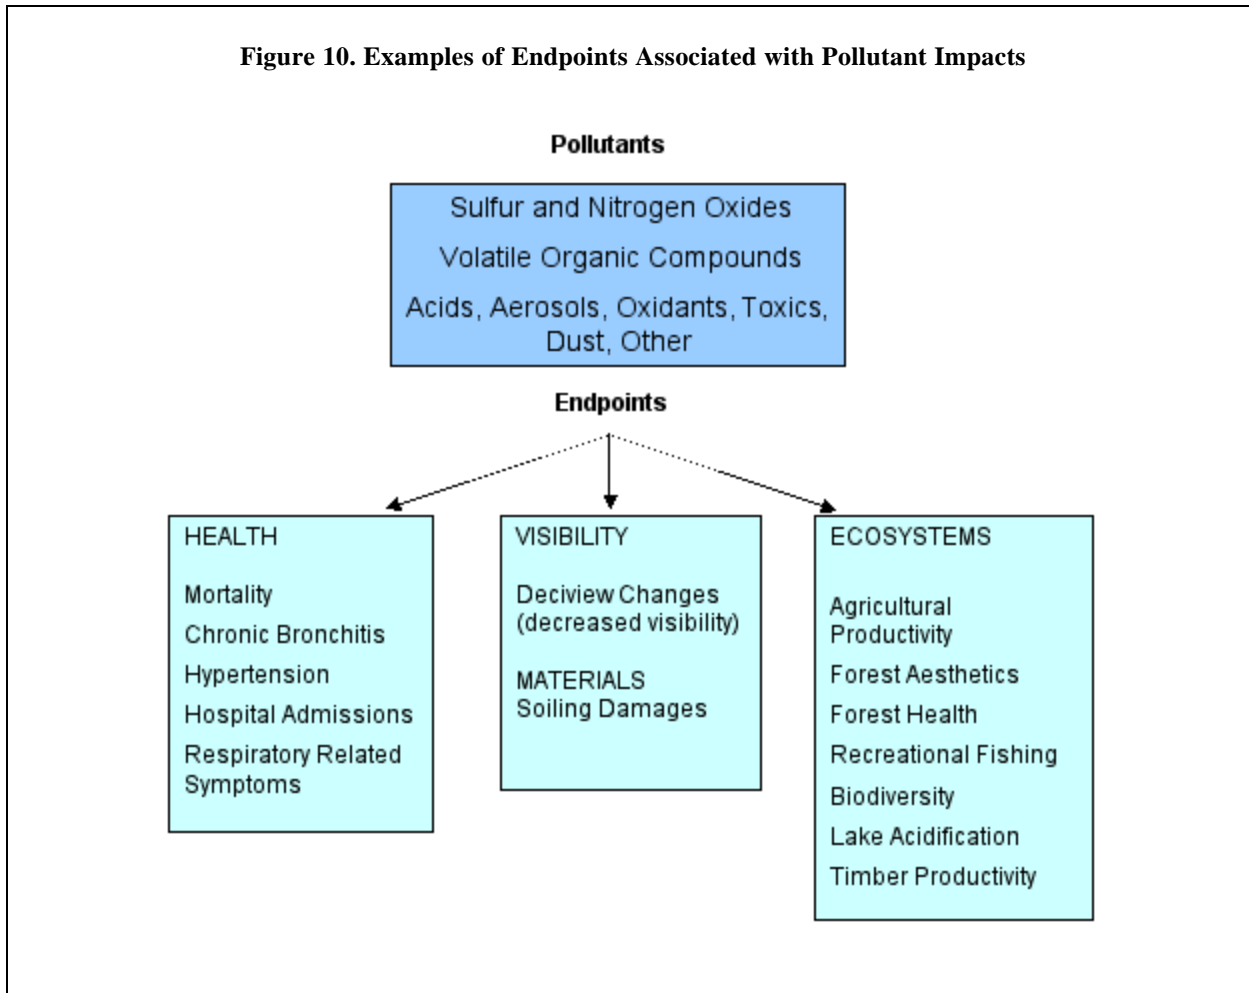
**Figure 10. Examples of Endpoints Associated with Pollutant Impacts**

**Pollutants**

Sulfur and Nitrogen Oxides

Volatile Organic Compounds

Acids, Aerosols, Oxidants, Toxics, Dust, Other

**Endpoints**

HEALTH

Mortality

Chronic Bronchitis

Hypertension

Hospital Admissions

Respiratory Related Symptoms

VISIBILITY

Deciview Changes (decreased visibility)

MATERIALS
Soiling Damages

ECOSYSTEMS

Agricultural Productivity

Forest Aesthetics

Forest Health

Recreational Fishing

Biodiversity

Lake Acidification

Timber Productivity